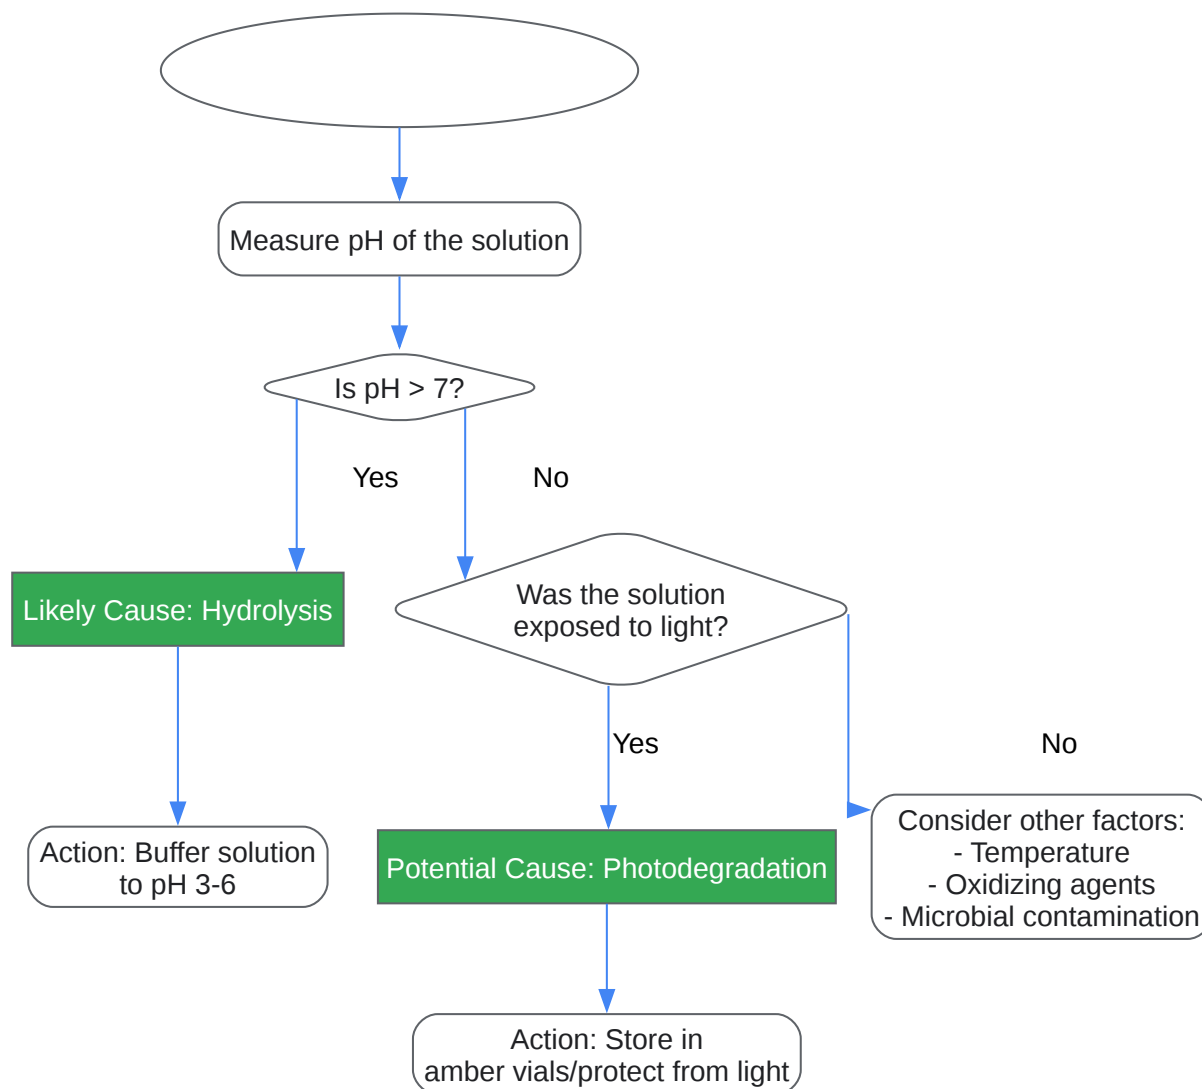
Measure pH of the solution

Is pH > 7?

Yes

No

Likely Cause: Hydrolysis

Was the solution exposed to light?

Yes

No

Action: Buffer solution to pH 3-6

Potential Cause: Photodegradation

Consider other factors:
- Temperature
- Oxidizing agents
- Microbial contamination

Action: Store in amber vials/protect from light